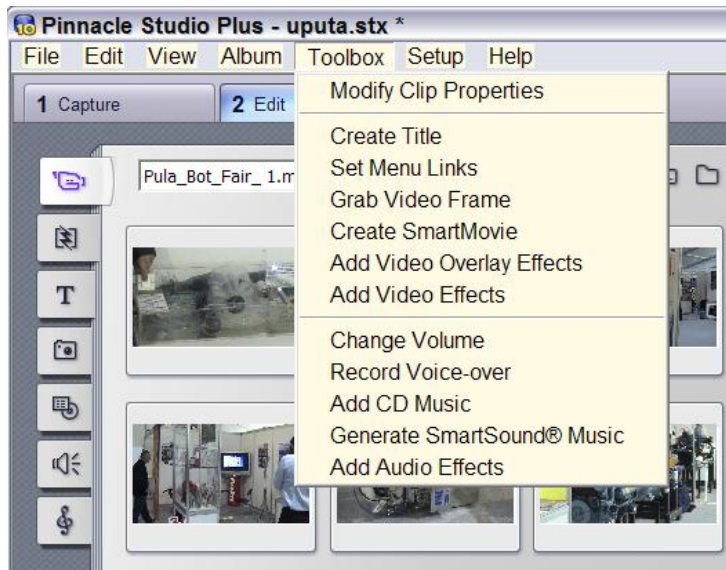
Pinnacle Studio Plus - uputa.stx *
File Edit View Album Toolbox Setup Help
1 Capture
2 Edit
Pula_Bot_Fair_ 1.m
T

Modify Clip Properties

Create Title
Set Menu Links
Grab Video Frame
Create SmartMovie
Add Video Overlay Effects
Add Video Effects

Change Volume
Record Voice-over
Add CD Music
Generate SmartSound® Music
Add Audio Effects